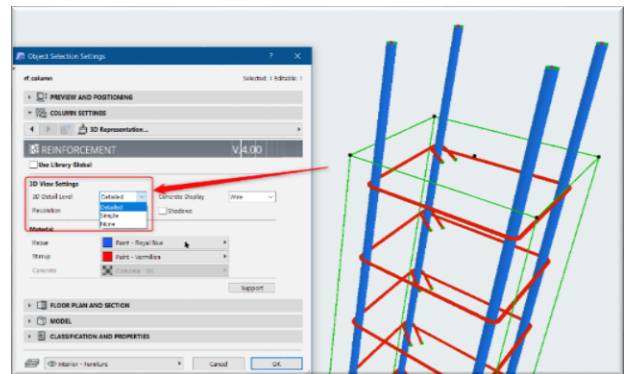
Object Selection Settings ? ×

rf.column Selected: 1 Editable: 1

PREVIEW AND POSITIONING

COLUMN SETTINGS

3D Representation...

REINFORCEMENT V 4.00

Use Library Global

3D View Settings

3D Detail Level Detailed

Detailed
Simple
None

Resolution

Concrete Display Wire

Shadows

Material

Rebar Paint - Royal Blue

Stirrup Paint - Vermilion

Concrete Concrete - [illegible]

Support

FLOOR PLAN AND SECTION

MODEL

CLASSIFICATION AND PROPERTIES

Interior - Furniture Cancel OK